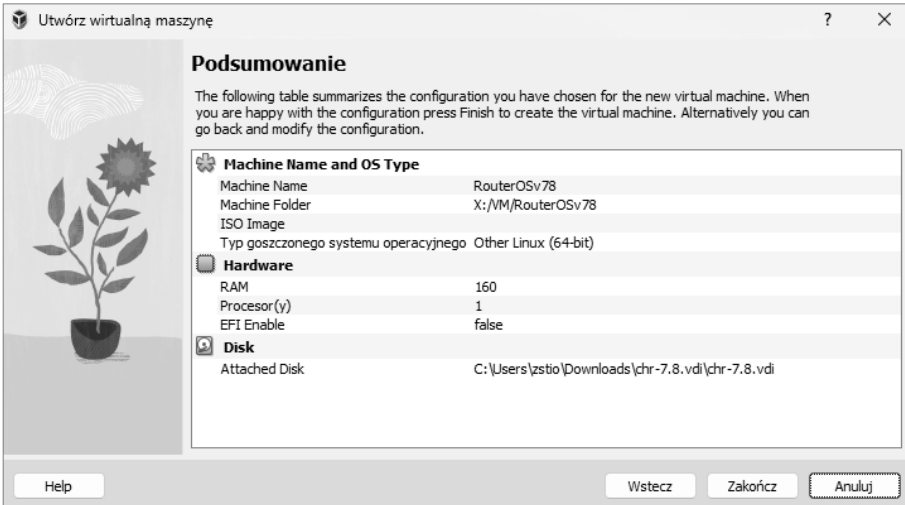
Utwórz wirtualną maszynę

? ×

Podsumowanie

The following table summarizes the configuration you have chosen for the new virtual machine. When you are happy with the configuration press Finish to create the virtual machine. Alternatively you can go back and modify the configuration.

Machine Name and OS Type

| | |
|---|---|
| Machine Name | RouterOSv78 |
| Machine Folder | X:/VM/RouterOSv78 |
| ISO Image | |
| Typ goszczonego systemu operacyjnego | Other Linux (64-bit) |

Hardware

| | |
|---|---|
| RAM | 160 |
| Procesor(y) | 1 |
| EFI Enable | false |

Disk

| | |
|---|---|
| Attached Disk | C:\Users\zstio\Downloads\chr-7.8.vdi\chr-7.8.vdi |

Help

Wstecz

Zakończ

Anuluj